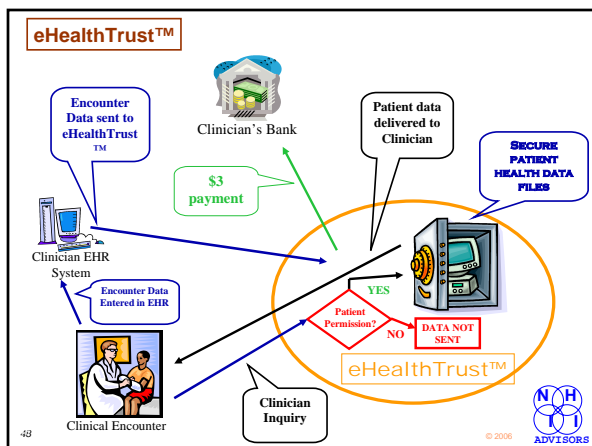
eHealthTrust™

Encounter Data sent to eHealthTrust ™

Clinician's Bank

Patient data delivered to Clinician

Secure patient health data files

$3 payment

Clinician EHR System

Encounter Data Entered in EHR

YES

Patient Permission?

NO

DATA NOT SENT

eHealthTrust™

Clinician Inquiry

Clinical Encounter

48

© 2006

N H I ADVISORS